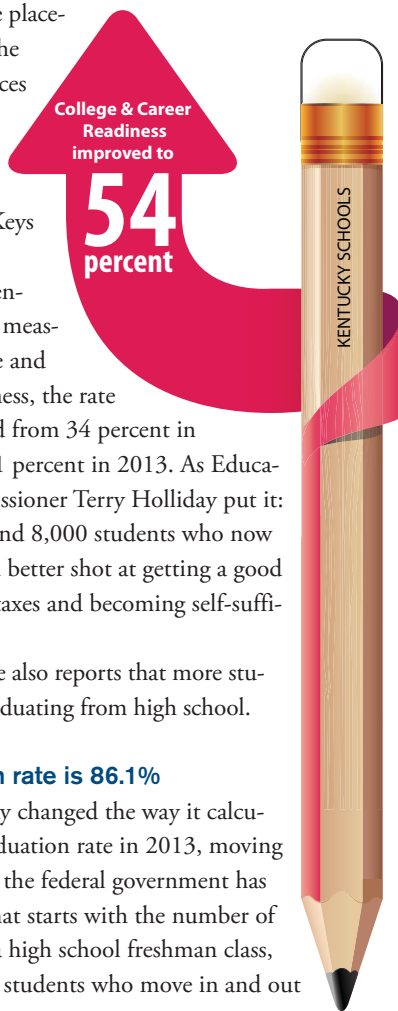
e place-
he
ces

College & Career Readiness improved to
54
percent

Keys

en-
meas-
e and
ness, the rate
d from 34 percent in
1 percent in 2013. As Educa-
issioner Terry Holliday put it:
nd 8,000 students who now
better shot at getting a good
taxes and becoming self-suffi-

e also reports that more stu-
duating from high school.

n rate is 86.1%
y changed the way it calcu-
duation rate in 2013, moving
the federal government has
at starts with the number of
high school freshman class,
students who move in and out

KENTUCKY SCHOOLS